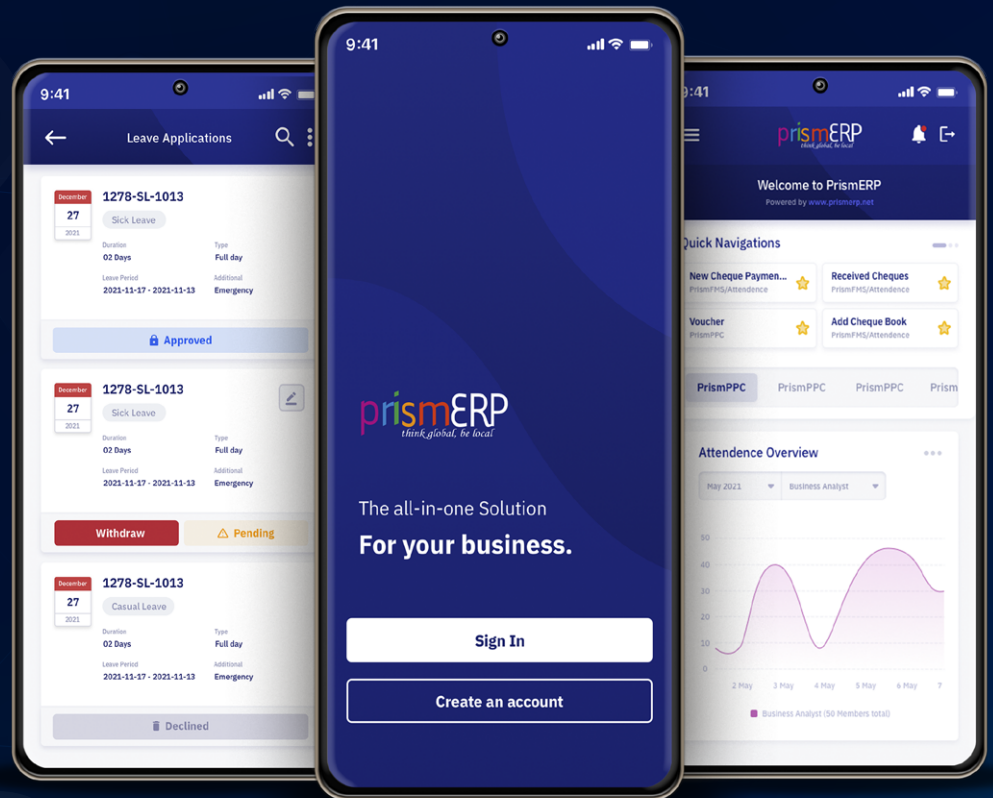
9:41

Leave Applications

December
27
2021
1278-SL-1013
Sick Leave
Duration
02 Days
Type
Full day
Leave Period
2021-11-17 - 2021-11-13
Additional
Emergency

Approved

December
27
2021
1278-SL-1013
Sick Leave
Duration
02 Days
Type
Full day
Leave Period
2021-11-17 - 2021-11-13
Additional
Emergency

Withdraw
Pending

December
27
2021
1278-SL-1013
Casual Leave
Duration
02 Days
Type
Full day
Leave Period
2021-11-17 - 2021-11-13
Additional
Emergency

Declined

9:41

prismERP
think global, be local

The all-in-one Solution
For your business.

Sign In

Create an account

9:41

prismERP
think global, be local

Welcome to PrismERP
Powered by www.prismerp.net

Quick Navigations

New Cheque Paymen...
PrismFMS/Attendence

Received Cheques
PrismFMS/Attendence

Voucher
PrismPPC

Add Cheque Book
PrismFMS/Attendence

PrismPPC PrismPPC PrismPPC Prism

Attendence Overview

May 2021
Business Analyst

50
40
30
20
10
0

2 May 3 May 4 May 5 May 6 May 7

Business Analyst (50 Members total)